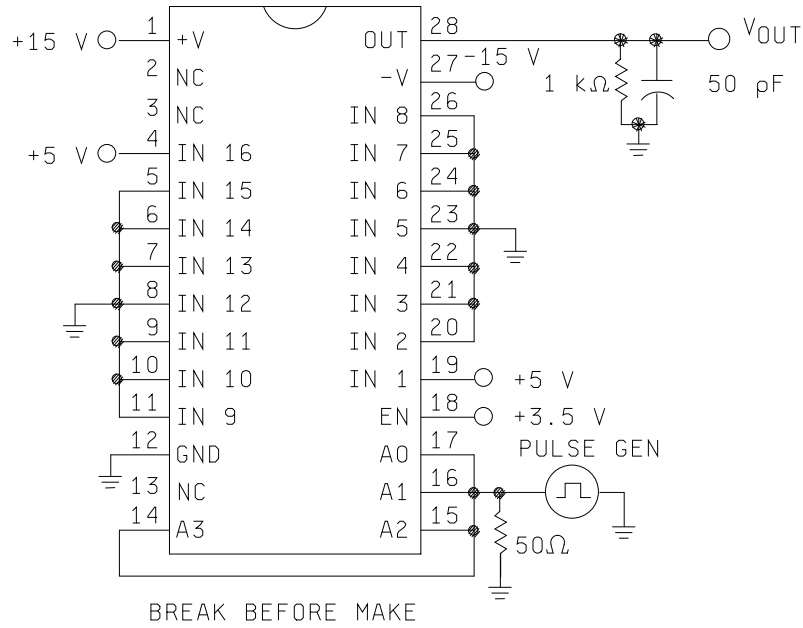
+15 V
1
+V
2
NC
3
NC
+5 V
4
IN 16
5
IN 15
6
IN 14
7
IN 13
8
IN 12
9
IN 11
10
IN 10
11
IN 9
12
GND
13
NC
14
A3
28
OUT
27
−15 V
−V
26
IN 8
25
IN 7
24
IN 6
23
IN 5
22
IN 4
21
IN 3
20
IN 2
19
IN 1
+5 V
18
EN
+3.5 V
17
A0
16
A1
15
A2
$V_{OUT}$
1 kΩ
50 pF
PULSE GEN
50Ω
BREAK BEFORE MAKE